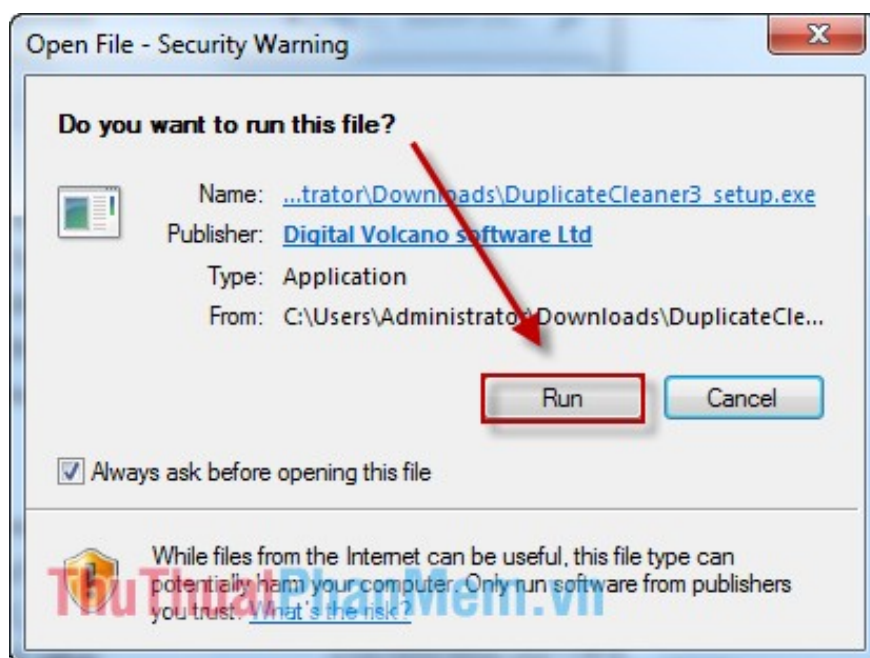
Open File - Security Warning

Do you want to run this file?

Name: ...trator\Downloads\DuplicateCleaner3_setup.exe
Publisher: Digital Volcano software Ltd
Type: Application
From: C:\Users\Administrator\Downloads\DuplicateCle...

Run
Cancel

Always ask before opening this file

While files from the Internet can be useful, this file type can potentially harm your computer. Only run software from publishers you trust. What's the risk?

ThuThuatPhanMem.vn